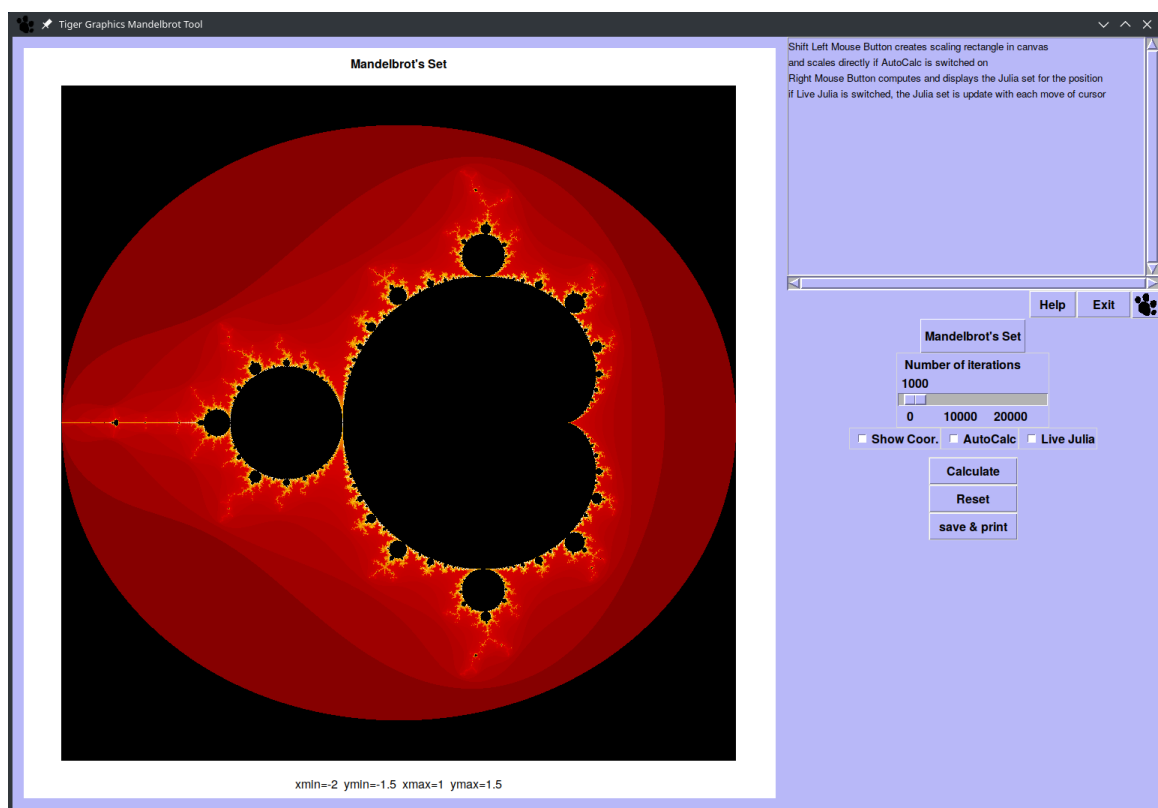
Tiger Graphics Mandelbrot Tool

Mandelbrot's Set

xmin=-2 ymin=-1.5 xmax=1 ymax=1.5

Shift Left Mouse Button creates scaling rectangle in canvas
and scales directly if AutoCalc is switched on
Right Mouse Button computes and displays the Julia set for the position
if Live Julia is switched, the Julia set is update with each move of cursor

Help Exit

Mandelbrot's Set

Number of iterations
1000
0 10000 20000

Show Coor. AutoCalc Live Julia

Calculate
Reset
save & print